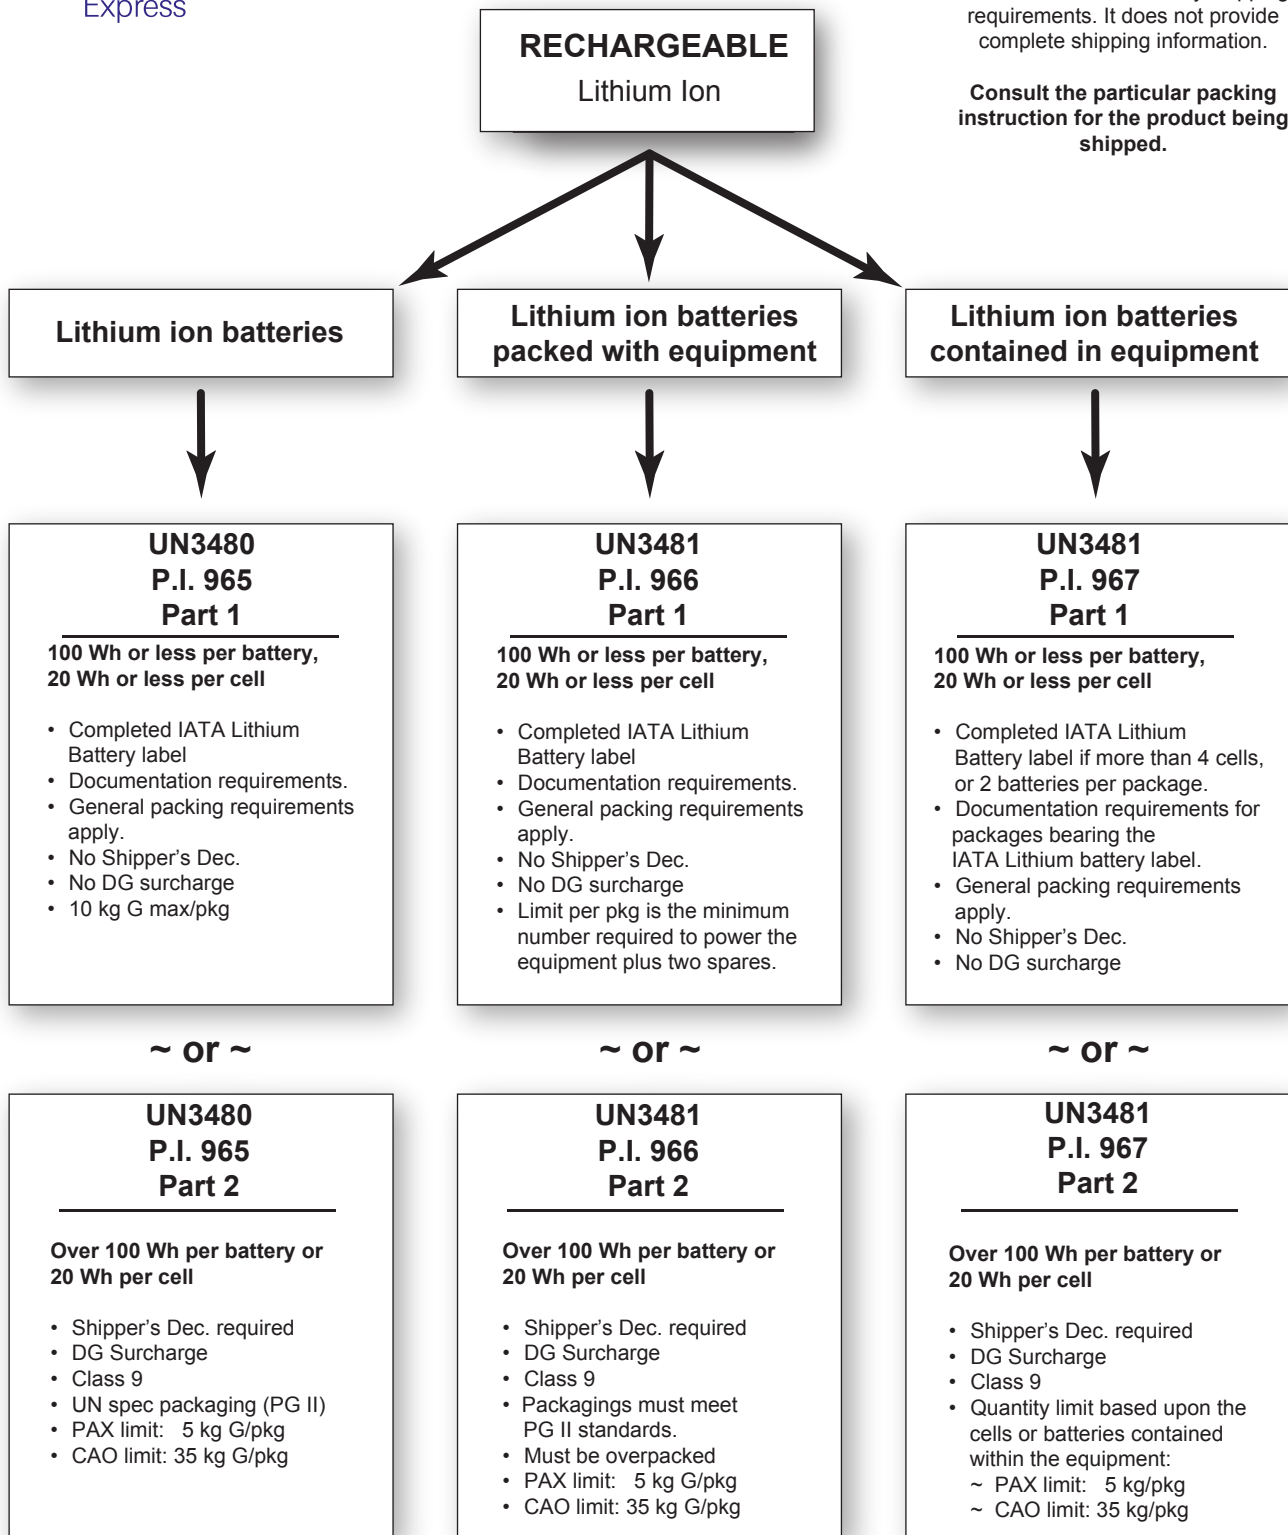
Express

RECHARGEABLE
Lithium Ion

requirements. It does not provide complete shipping information.

Consult the particular packing instruction for the product being shipped.

Lithium ion batteries

Lithium ion batteries packed with equipment

Lithium ion batteries contained in equipment

UN3480
P.I. 965
Part 1

100 Wh or less per battery, 20 Wh or less per cell

- Completed IATA Lithium Battery label
- Documentation requirements.
- General packing requirements apply.
- No Shipper's Dec.
- No DG surcharge
- 10 kg G max/pkg

UN3481
P.I. 966
Part 1

100 Wh or less per battery, 20 Wh or less per cell

- Completed IATA Lithium Battery label
- Documentation requirements.
- General packing requirements apply.
- No Shipper's Dec.
- No DG surcharge
- Limit per pkg is the minimum number required to power the equipment plus two spares.

UN3481
P.I. 967
Part 1

100 Wh or less per battery, 20 Wh or less per cell

- Completed IATA Lithium Battery label if more than 4 cells, or 2 batteries per package.
- Documentation requirements for packages bearing the IATA Lithium battery label.
- General packing requirements apply.
- No Shipper's Dec.
- No DG surcharge

~ or ~

~ or ~

~ or ~

UN3480
P.I. 965
Part 2

Over 100 Wh per battery or 20 Wh per cell

- Shipper's Dec. required
- DG Surcharge
- Class 9
- UN spec packaging (PG II)
- PAX limit: 5 kg G/pkg
- CAO limit: 35 kg G/pkg

UN3481
P.I. 966
Part 2

Over 100 Wh per battery or 20 Wh per cell

- Shipper's Dec. required
- DG Surcharge
- Class 9
- Packagings must meet PG II standards.
- Must be overpacked
- PAX limit: 5 kg G/pkg
- CAO limit: 35 kg G/pkg

UN3481
P.I. 967
Part 2

Over 100 Wh per battery or 20 Wh per cell

- Shipper's Dec. required
- DG Surcharge
- Class 9
- Quantity limit based upon the cells or batteries contained within the equipment:
~ PAX limit: 5 kg/pkg
~ CAO limit: 35 kg/pkg